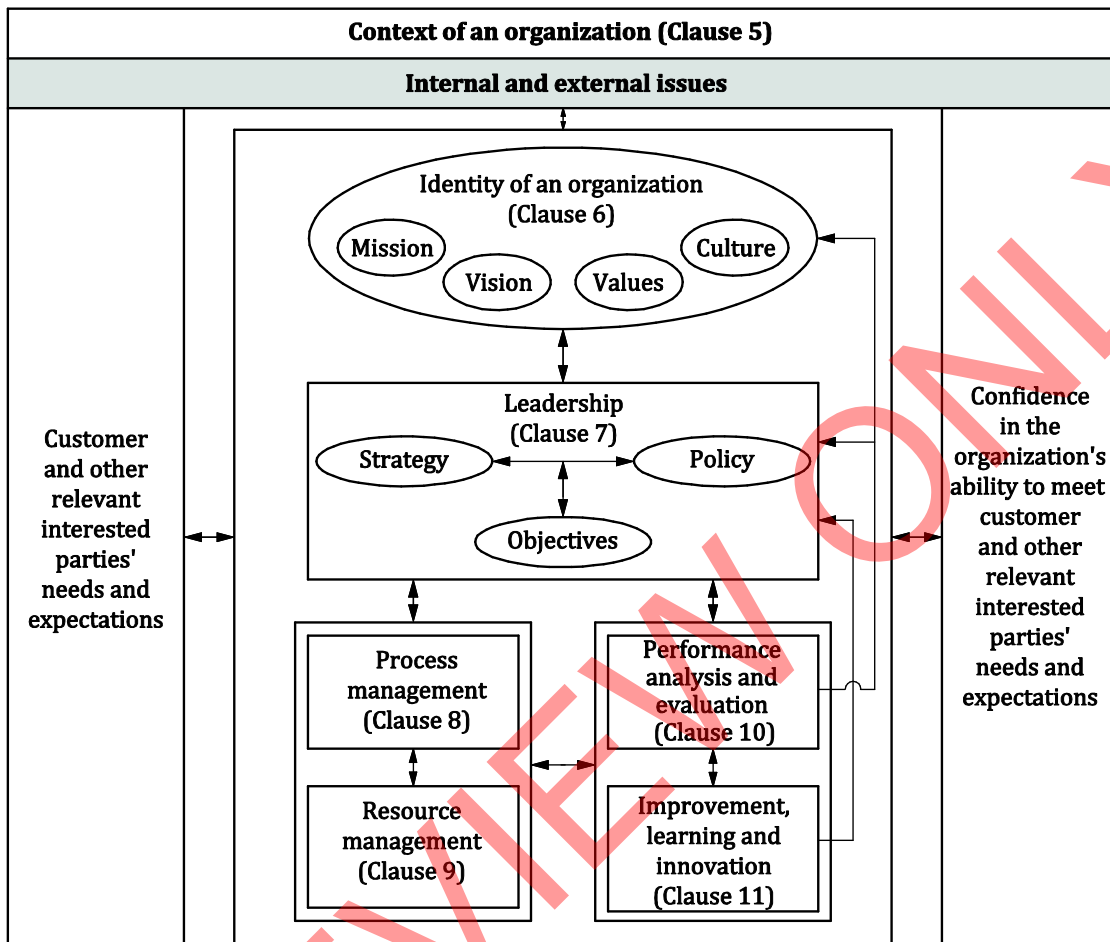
Context of an organization (Clause 5)

Internal and external issues

Identity of an organization (Clause 6)

Mission

Vision

Values

Culture

Customer and other relevant interested parties' needs and expectations

Leadership (Clause 7)

Strategy

Policy

Objectives

Confidence in the organization's ability to meet customer and other relevant interested parties' needs and expectations

Process management (Clause 8)

Resource management (Clause 9)

Performance analysis and evaluation (Clause 10)

Improvement, learning and innovation (Clause 11)

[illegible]VIEW ONL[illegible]